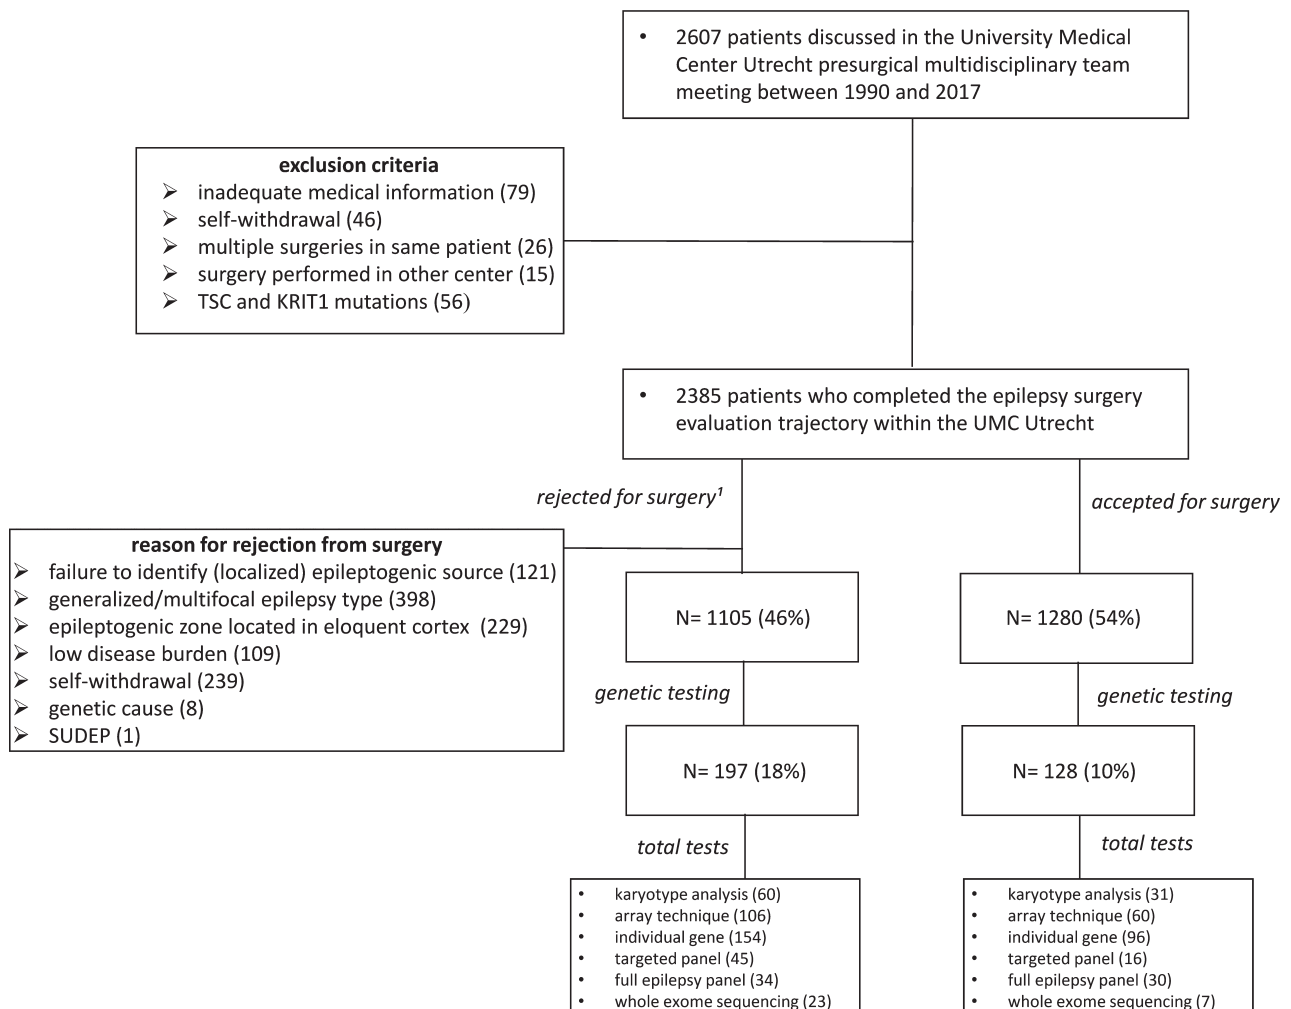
• 2607 patients discussed in the University Medical Center Utrecht presurgical multidisciplinary team meeting between 1990 and 2017

exclusion criteria
➢ inadequate medical information (79)
➢ self-withdrawal (46)
➢ multiple surgeries in same patient (26)
➢ surgery performed in other center (15)
➢ TSC and KRIT1 mutations (56)

• 2385 patients who completed the epilepsy surgery evaluation trajectory within the UMC Utrecht

rejected for surgery¹

accepted for surgery

reason for rejection from surgery
➢ failure to identify (localized) epileptogenic source (121)
➢ generalized/multifocal epilepsy type (398)
➢ epileptogenic zone located in eloquent cortex (229)
➢ low disease burden (109)
➢ self-withdrawal (239)
➢ genetic cause (8)
➢ SUDEP (1)

N= 1105 (46%)

N= 1280 (54%)

genetic testing

genetic testing

N= 197 (18%)

N= 128 (10%)

total tests

total tests

• karyotype analysis (60)
• array technique (106)
• individual gene (154)
• targeted panel (45)
• full epilepsy panel (34)
• whole exome sequencing (23)

• karyotype analysis (31)
• array technique (60)
• individual gene (96)
• targeted panel (16)
• full epilepsy panel (30)
• whole exome sequencing (7)